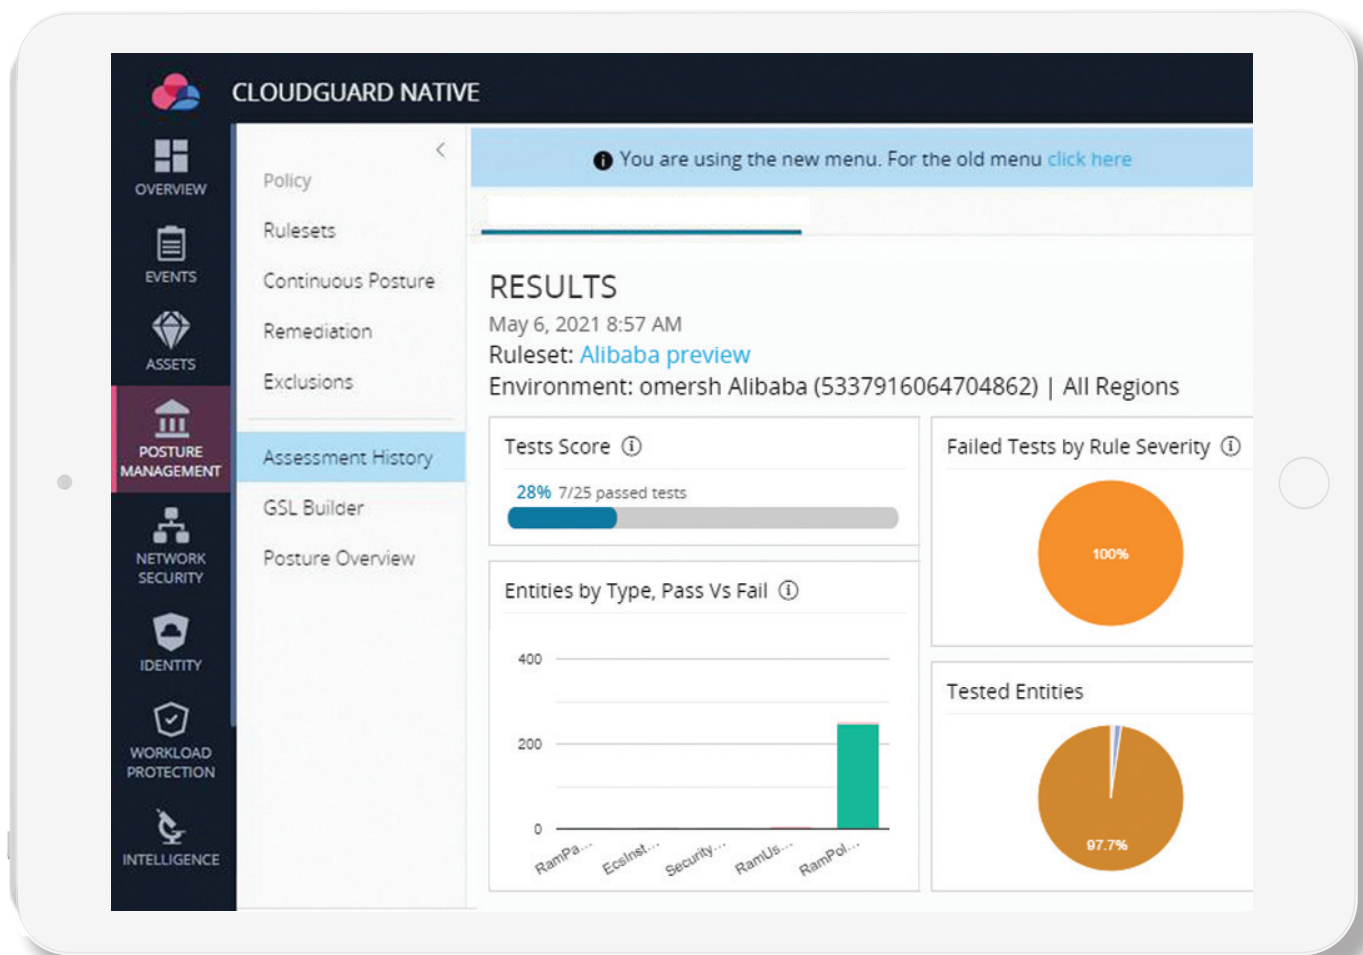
CLOUDGUARD NATIVE

OVERVIEW
EVENTS
ASSETS
POSTURE MANAGEMENT
NETWORK SECURITY
IDENTITY
WORKLOAD PROTECTION
INTELLIGENCE

Policy
Rulesets
Continuous Posture
Remediation
Exclusions
Assessment History
GSL Builder
Posture Overview

You are using the new menu. For the old menu click here

RESULTS
May 6, 2021 8:57 AM
Ruleset: Alibaba preview
Environment: omersh Alibaba (5337916064704862) | All Regions

Tests Score ⓘ
28% 7/25 passed tests

Failed Tests by Rule Severity ⓘ
100%

Entities by Type, Pass Vs Fail ⓘ
400
200
0
RamPa... EcsInst... Security... RamUs... RamPol...

Tested Entities
97.7%